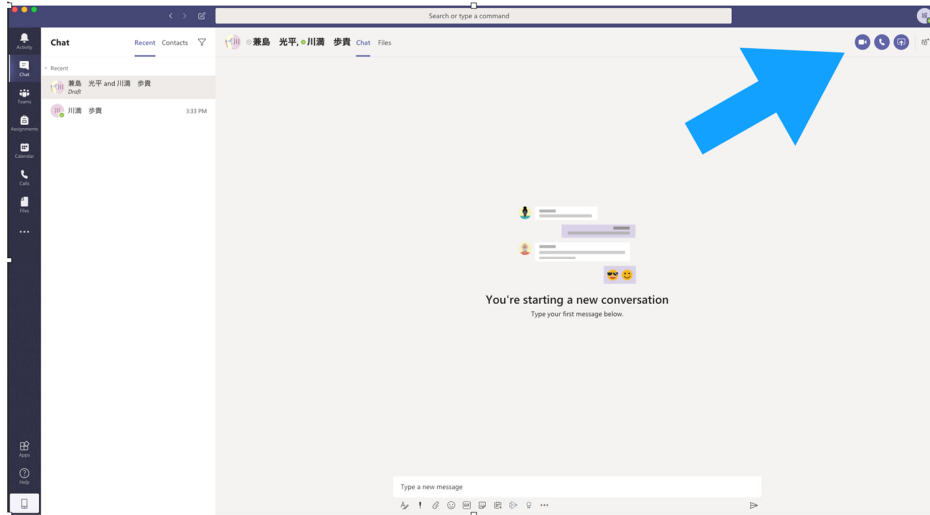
Search or type a command

Activity
Chat
Teams
Assignments
Calendar
Calls
Files
...
Apps
Help

Chat
Recent
Contacts

Recent
兼島 光平 and 川満 歩貴
Draft
川満 歩貴
3:33 PM

兼島 光平, 川満 歩貴
Chat
Files

You're starting a new conversation
Type your first message below.

Type a new message